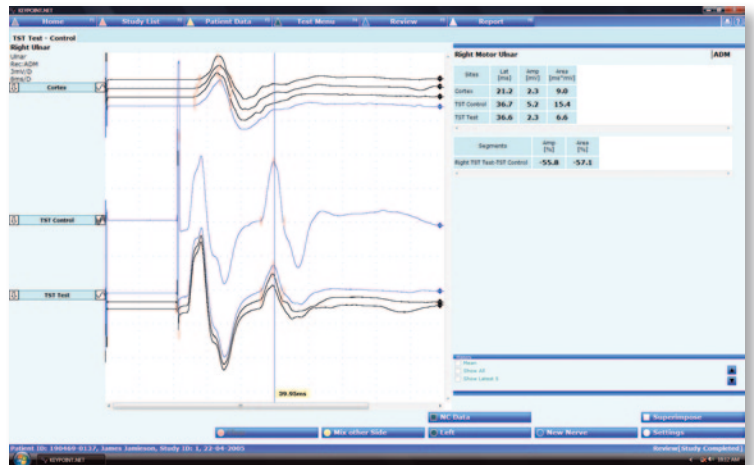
KEYPOINT.NET

Home | Study List | Patient Data | Test Menu | Review | Report

TST Test - Control

Right Ulnar
Ulnar
Rec:ADM
2mV/D
5ms/D

Cortex

TST Control

TST Test

Right Motor Ulnar | ADM

| Sites | Lat [ms] | Amp [mV] | Area [ms*mV] |
|---|---|---|---|
| Cortex | 21.2 | 2.3 | 9.0 |
| TST Control | 36.7 | 5.2 | 15.4 |
| TST Test | 36.6 | 2.3 | 6.6 |

| Segments | Amp [%] | Area [%] |
|---|---|---|
| Right TST Test-TST Control | -55.8 | -57.1 |

Mean
Show All
Show Latest 3

39.95ms

NC Data | Superimpose
Mix other Side | Left | New Nerve | Settings

Patient ID: 190460-0137, James Jamieson, Study ID: 1, 22-04-2005

Review(Study Completed)

KEYPOINT.NET